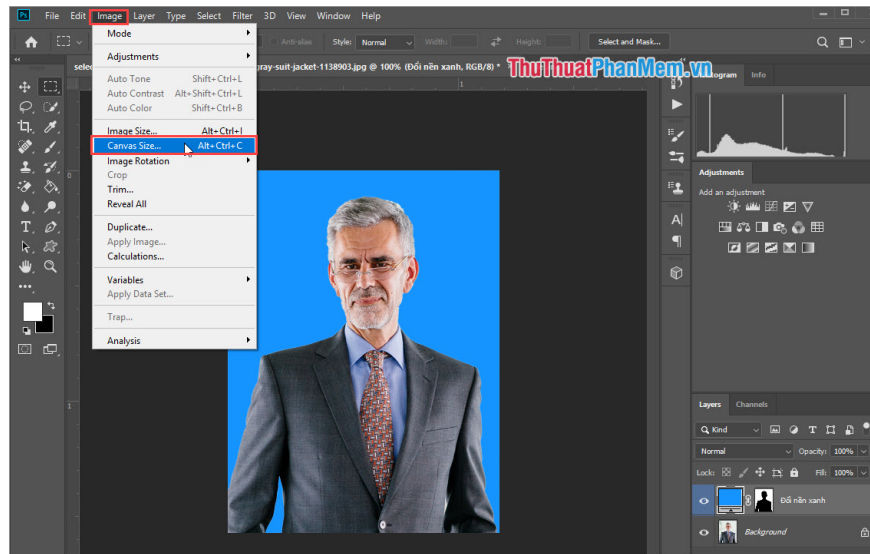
Ps File Edit Image Layer Type Select Filter 3D View Window Help

Anti-alias Style: Normal Width: Height: Select and Mask...

selec gray-suit-jacket-1138903.jpg @ 100% (Đổi nền xanh, RGB/8) *

ThuThuatPhanMem.vn

Mode
Adjustments
Auto Tone Shift+Ctrl+L
Auto Contrast Alt+Shift+Ctrl+L
Auto Color Shift+Ctrl+B
Image Size... Alt+Ctrl+I
Canvas Size... Alt+Ctrl+C
Image Rotation
Crop
Trim...
Reveal All
Duplicate...
Apply Image...
Calculations...
Variables
Apply Data Set...
Trap...
Analysis

ogram Info

Adjustments
Add an adjustment

Layers Channels
Kind
Normal Opacity: 100%
Lock: Fill: 100%
Đổi nền xanh
Background